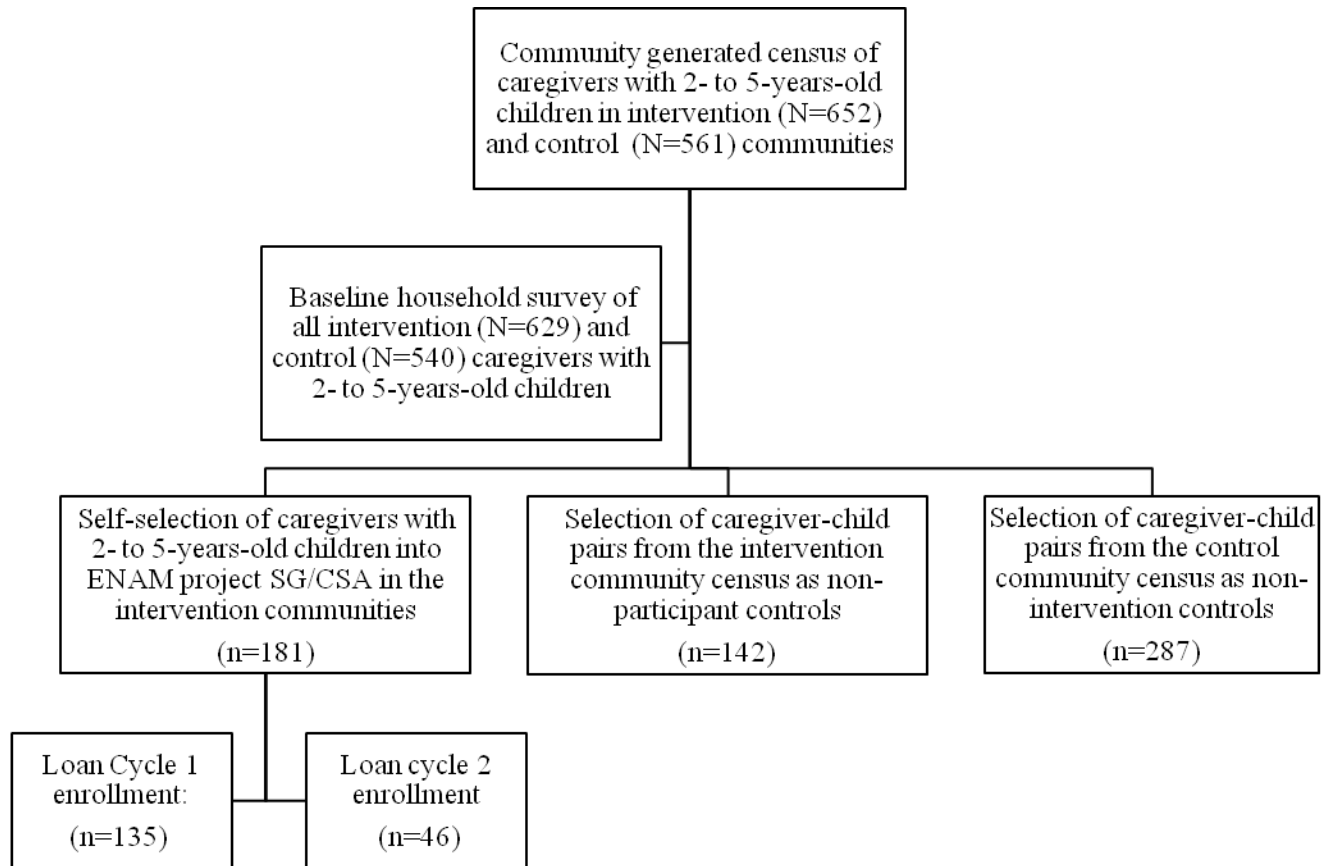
Community generated census of caregivers with 2- to 5-years-old children in intervention (N=652) and control (N=561) communities

Baseline household survey of all intervention (N=629) and control (N=540) caregivers with 2- to 5-years-old children

Self-selection of caregivers with 2- to 5-years-old children into ENAM project SG/CSA in the intervention communities

(n=181)

Selection of caregiver-child pairs from the intervention community census as non-participant controls

(n=142)

Selection of caregiver-child pairs from the control community census as non-intervention controls

(n=287)

Loan Cycle 1 enrollment:

(n=135)

Loan cycle 2 enrollment

(n=46)